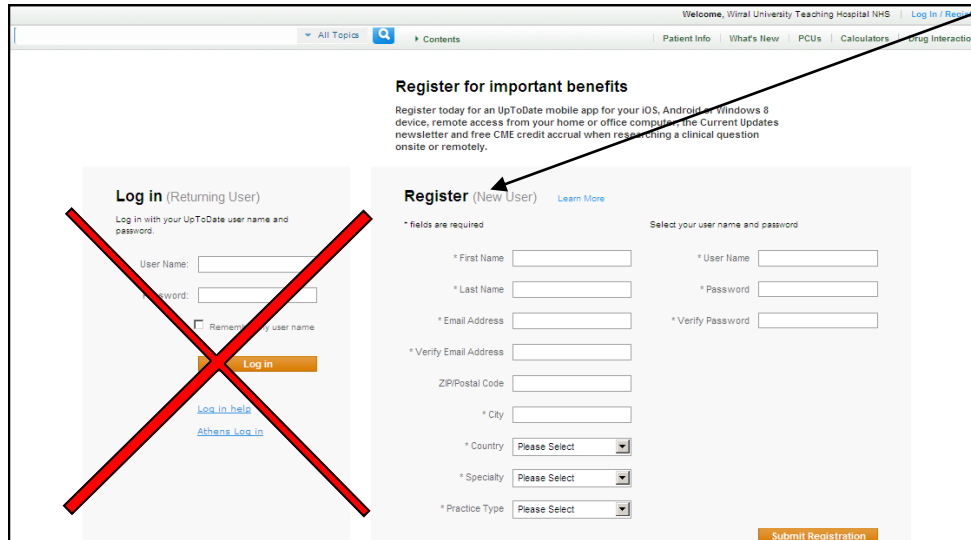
Welcome, Wirral University Teaching Hospital NHS | Log In / Regi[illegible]

All Topics

Contents

Patient Info | What's New | PCUs | Calculators | Drug Interactio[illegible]

Register for important benefits

Register today for an UpToDate mobile app for your iOS, Android or Windows 8 device, remote access from your home or office computer, the Current Updates newsletter and free CME credit accrual when researching a clinical question onsite or remotely.

Log in (Returning User)

Log in with your UpToDate user name and password.

User Name:

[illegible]ssword:

Remember my user name

Log in

Log in help

Athens Log in

Register (New User) Learn More

* fields are required

* First Name

* Last Name

* Email Address

* Verify Email Address

ZIP/Postal Code

* City

* Country Please Select

* Specialty Please Select

* Practice Type Please Select

Select your user name and password

* User Name

* Password

* Verify Password

Submit Registration